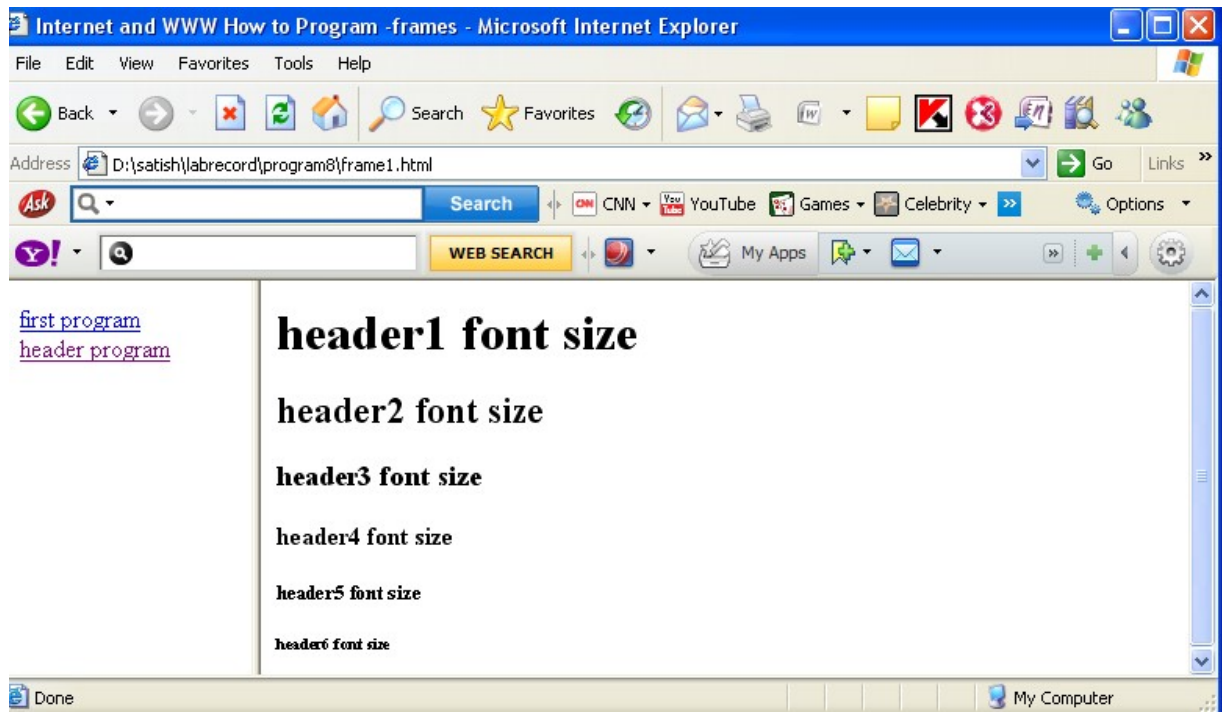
Internet and WWW How to Program -frames - Microsoft Internet Explorer

File Edit View Favorites Tools Help

Back Search Favorites

Address D:\satish\labrecord\program8\frame1.html Go Links »

Search CNN YouTube Games Celebrity » Options

WEB SEARCH My Apps

first program
header program

# header1 font size

## header2 font size

### header3 font size

#### header4 font size

##### header5 font size

###### header6 font size

Done My Computer